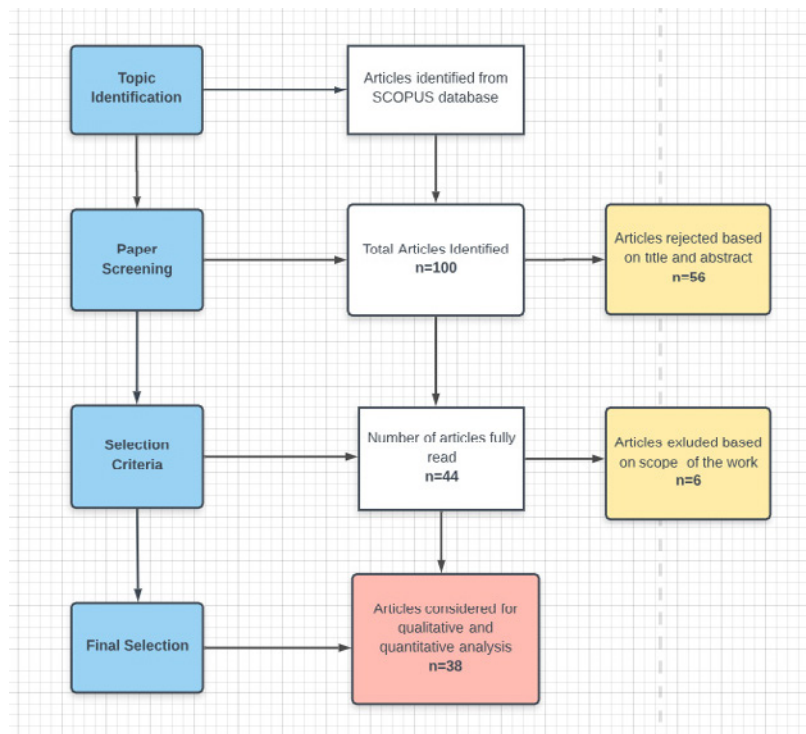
Topic Identification

Articles identified from SCOPUS database

Paper Screening

Total Articles Identified
n=100

Articles rejected based on title and abstract
n=56

Selection Criteria

Number of articles fully read
n=44

Articles exluded based on scope of the work
n=6

Final Selection

Articles considered for qualitative and quantitative analysis
n=38